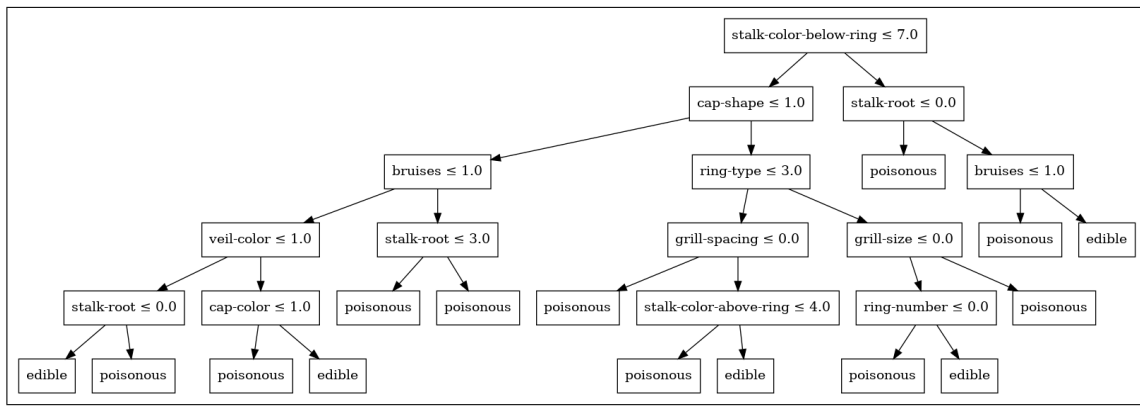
stalk-color-below-ring $\leq 7.0$

cap-shape $\leq 1.0$

stalk-root $\leq 0.0$

bruises $\leq 1.0$

ring-type $\leq 3.0$

poisonous

bruises $\leq 1.0$

veil-color $\leq 1.0$

stalk-root $\leq 3.0$

grill-spacing $\leq 0.0$

grill-size $\leq 0.0$

poisonous

edible

stalk-root $\leq 0.0$

cap-color $\leq 1.0$

poisonous

poisonous

poisonous

stalk-color-above-ring $\leq 4.0$

ring-number $\leq 0.0$

poisonous

edible

poisonous

poisonous

edible

poisonous

edible

poisonous

edible